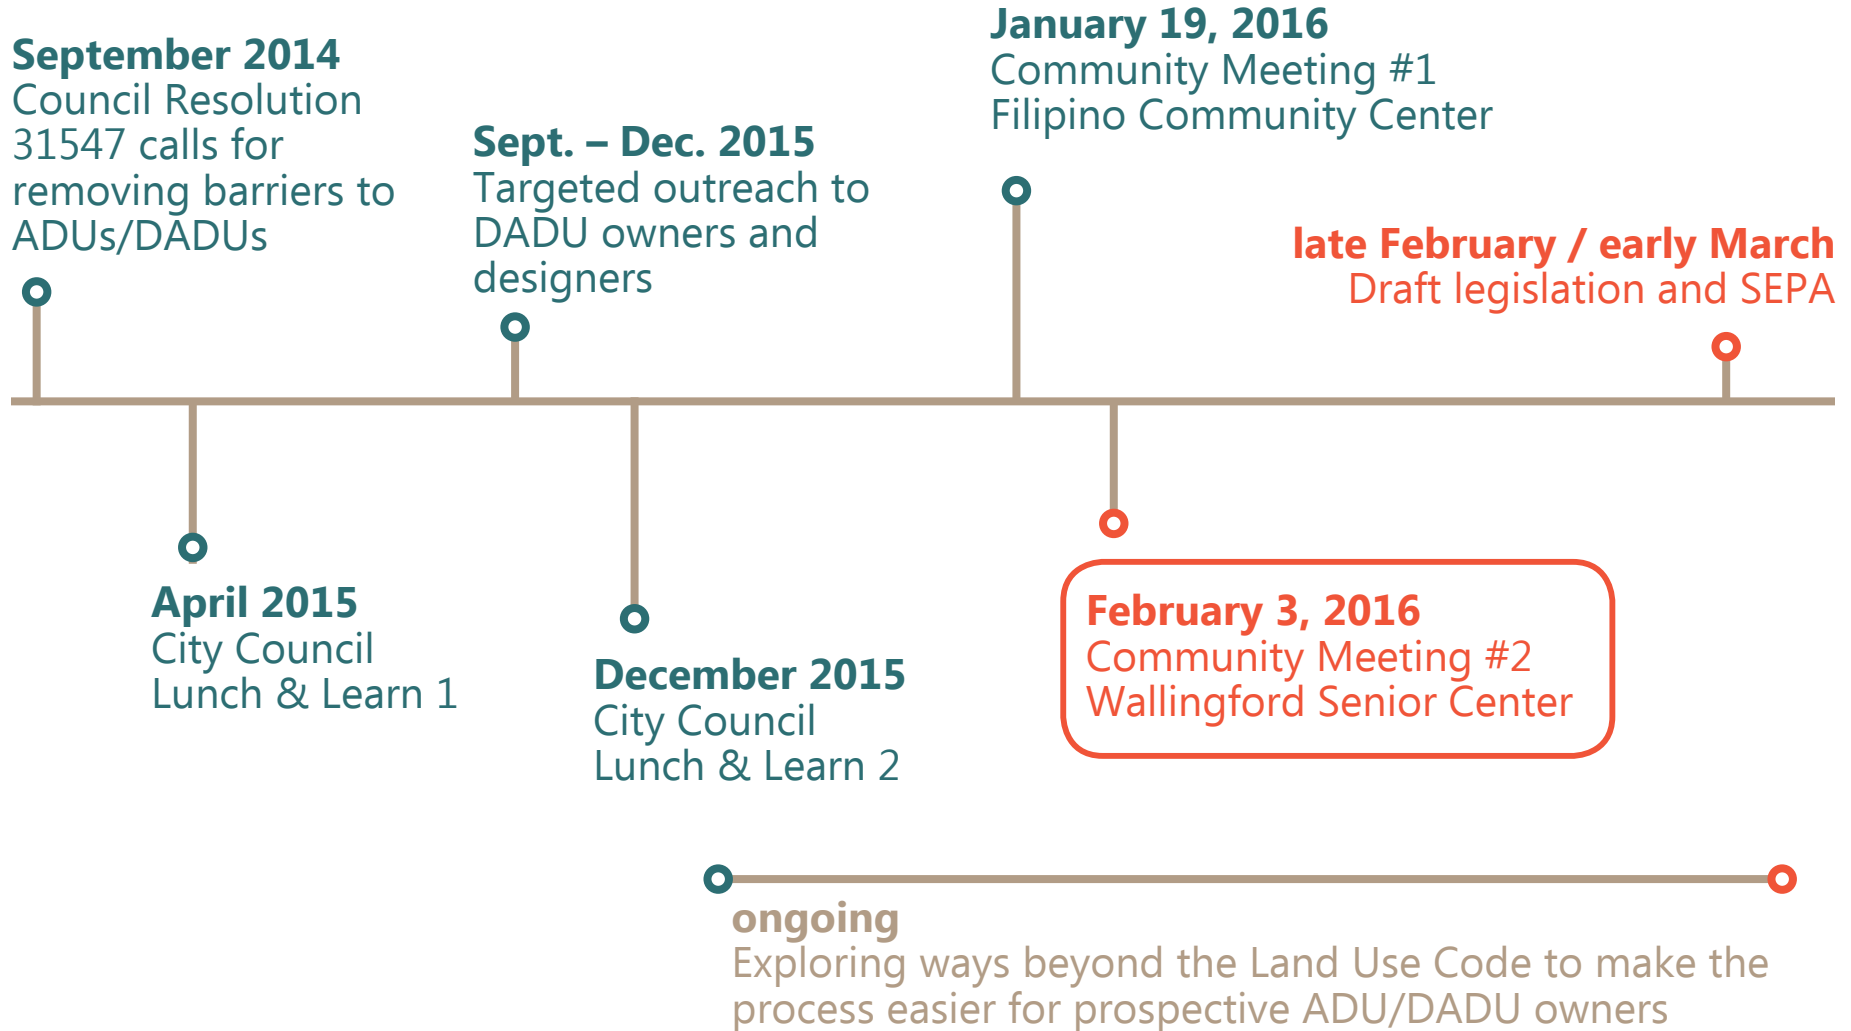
September 2014
Council Resolution 31547 calls for removing barriers to ADUs/DADUs

Sept. – Dec. 2015
Targeted outreach to DADU owners and designers

January 19, 2016
Community Meeting #1
Filipino Community Center

late February / early March
Draft legislation and SEPA

April 2015
City Council
Lunch & Learn 1

December 2015
City Council
Lunch & Learn 2

February 3, 2016
Community Meeting #2
Wallingford Senior Center

ongoing
Exploring ways beyond the Land Use Code to make the process easier for prospective ADU/DADU owners